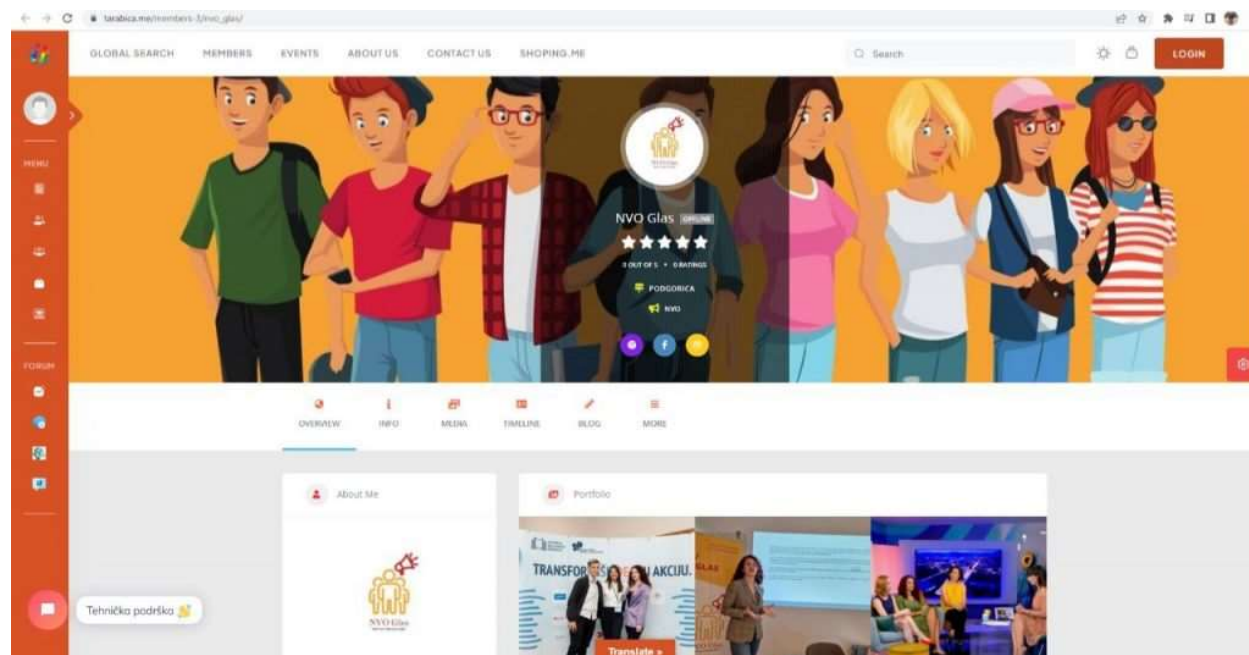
tarabica.me/members-3/nvo_glas/

GLOBAL SEARCH MEMBERS EVENTS ABOUT US CONTACT US SHOPING.ME

Search

LOGIN

MENU

FORUM

NVO Glas ONLINE

0 OUT OF 5 • 0 RATINGS

PODGORICA

NVO

OVERVIEW INFO MEDIA TIMELINE BLOG MORE

About Me

NVO Glas

Portfolio

TRANSFOR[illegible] AKCIJU.

GLAS

Translate »

Tehnička podrška